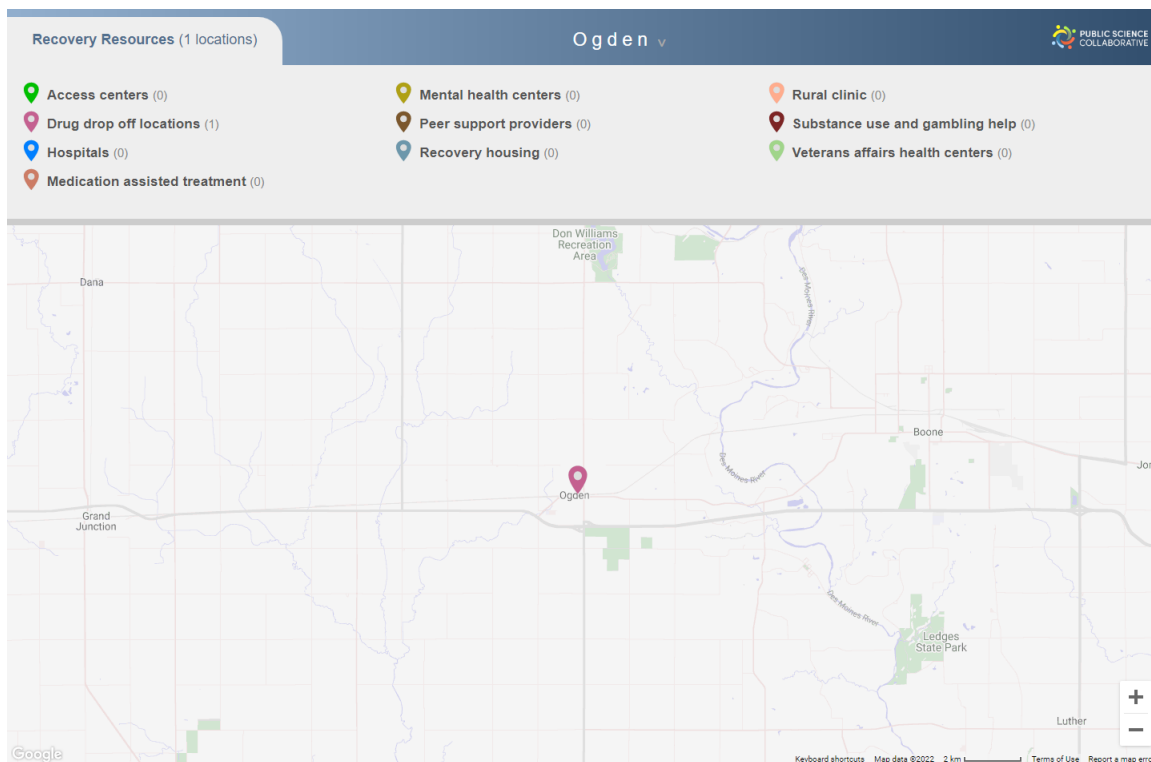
Recovery Resources (1 locations)

Ogden v

PUBLIC SCIENCE COLLABORATIVE

Access centers (0)
Drug drop off locations (1)
Hospitals (0)
Medication assisted treatment (0)

Mental health centers (0)
Peer support providers (0)
Recovery housing (0)

Rural clinic (0)
Substance use and gambling help (0)
Veterans affairs health centers (0)

Don Williams Recreation Area

Dana

Des Moines River

Boone

Des Moines River

Jo

Ogden

Grand Junction

Des Moines River

Ledges State Park

Luther

+
−

Google

Keyboard shortcuts Map data ©2022 2 km Terms of Use Report a map erro